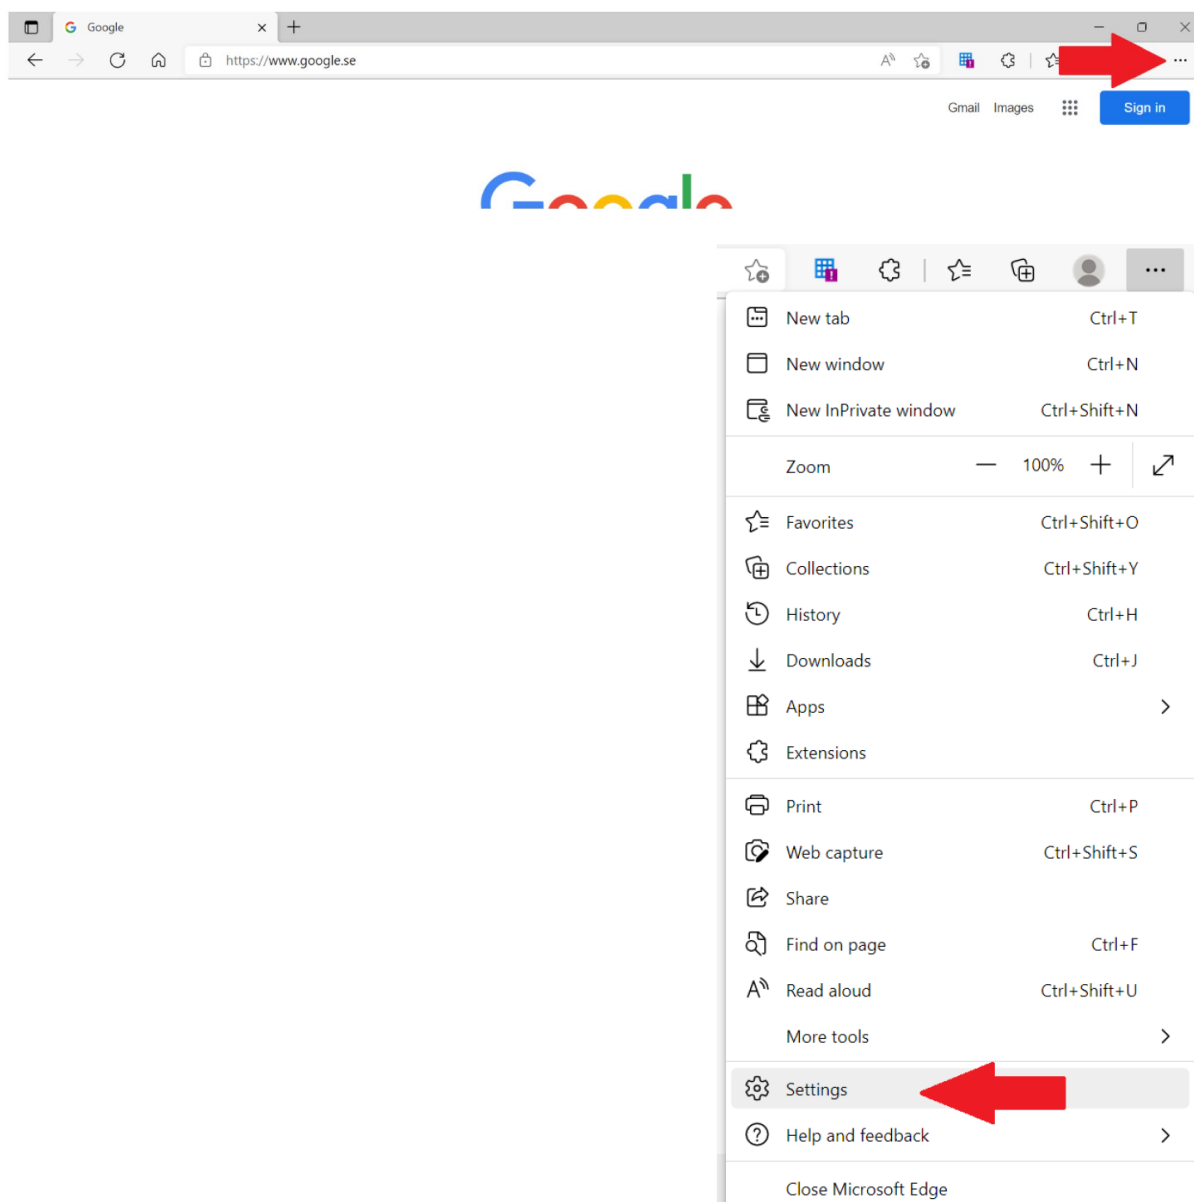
Google

https://www.google.se

Gmail Images Sign in

New tab Ctrl+T
New window Ctrl+N
New InPrivate window Ctrl+Shift+N
Zoom — 100% +
Favorites Ctrl+Shift+O
Collections Ctrl+Shift+Y
History Ctrl+H
Downloads Ctrl+J
Apps
Extensions
Print Ctrl+P
Web capture Ctrl+Shift+S
Share
Find on page Ctrl+F
Read aloud Ctrl+Shift+U
More tools
Settings
Help and feedback
Close Microsoft Edge